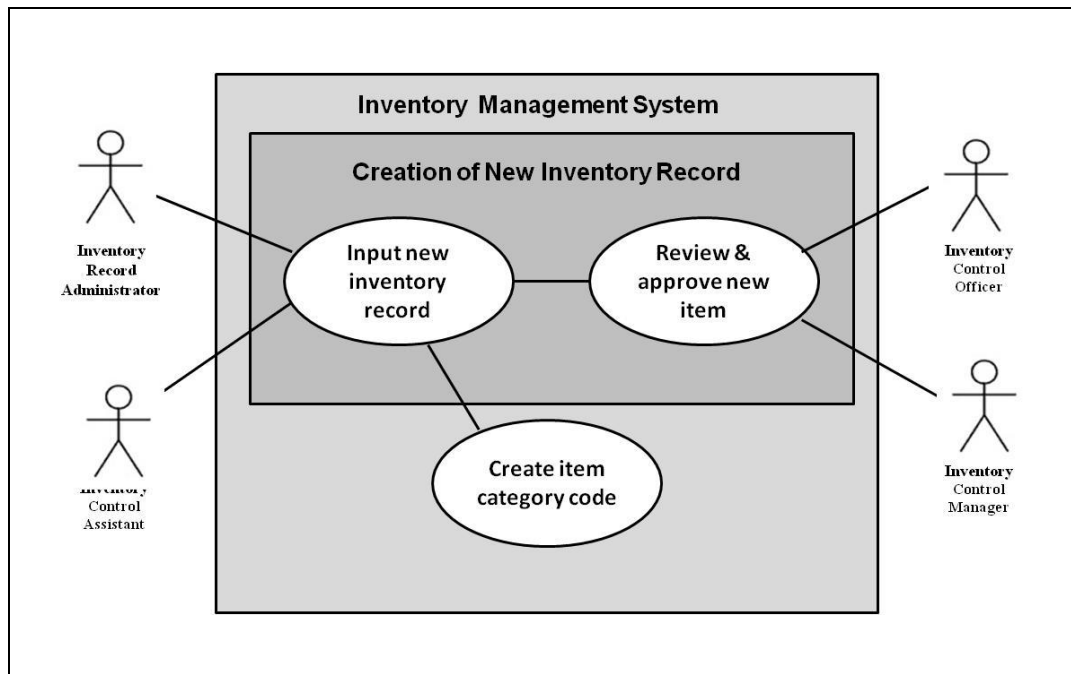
Inventory Management System

Creation of New Inventory Record

Inventory Record Administrator

Input new inventory record

Review & approve new item

Inventory Control Officer

Inventory Control Assistant

Create item category code

Inventory Control Manager